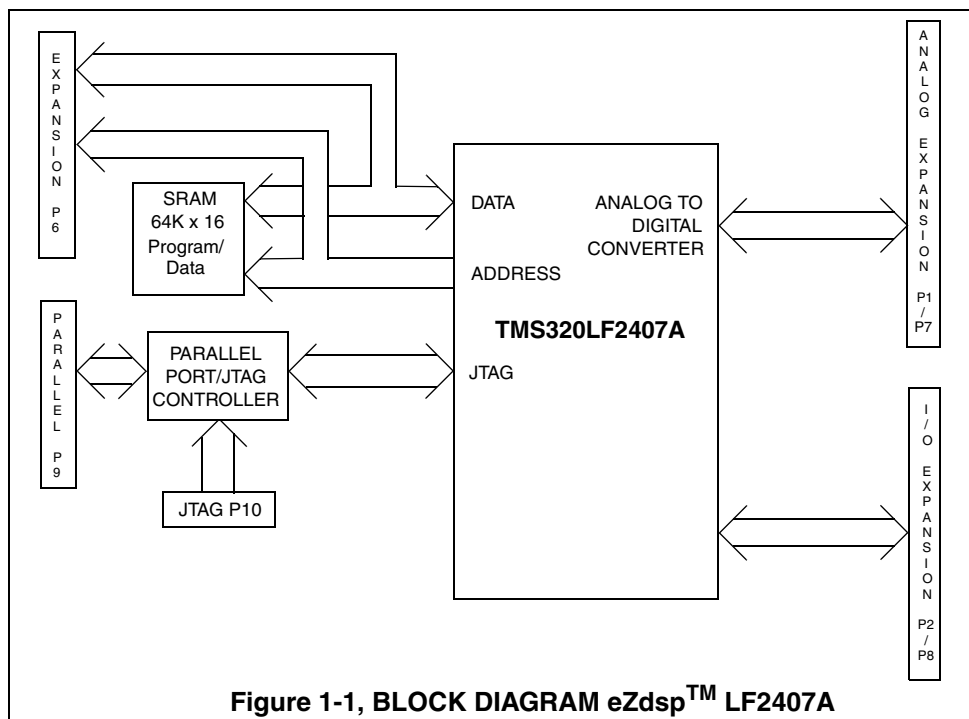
EXPANSION P6

SRAM
64K x 16
Program/
Data

DATA

ADDRESS

ANALOG TO
DIGITAL
CONVERTER

ANALOG EXPANSION P1 / P7

TMS320LF2407A

PARALLEL P9

PARALLEL
PORT/JTAG
CONTROLLER

JTAG

JTAG P10

I / O EXPANSION P2 / P8

Figure 1-1, BLOCK DIAGRAM eZdsp$^{TM}$ LF2407A